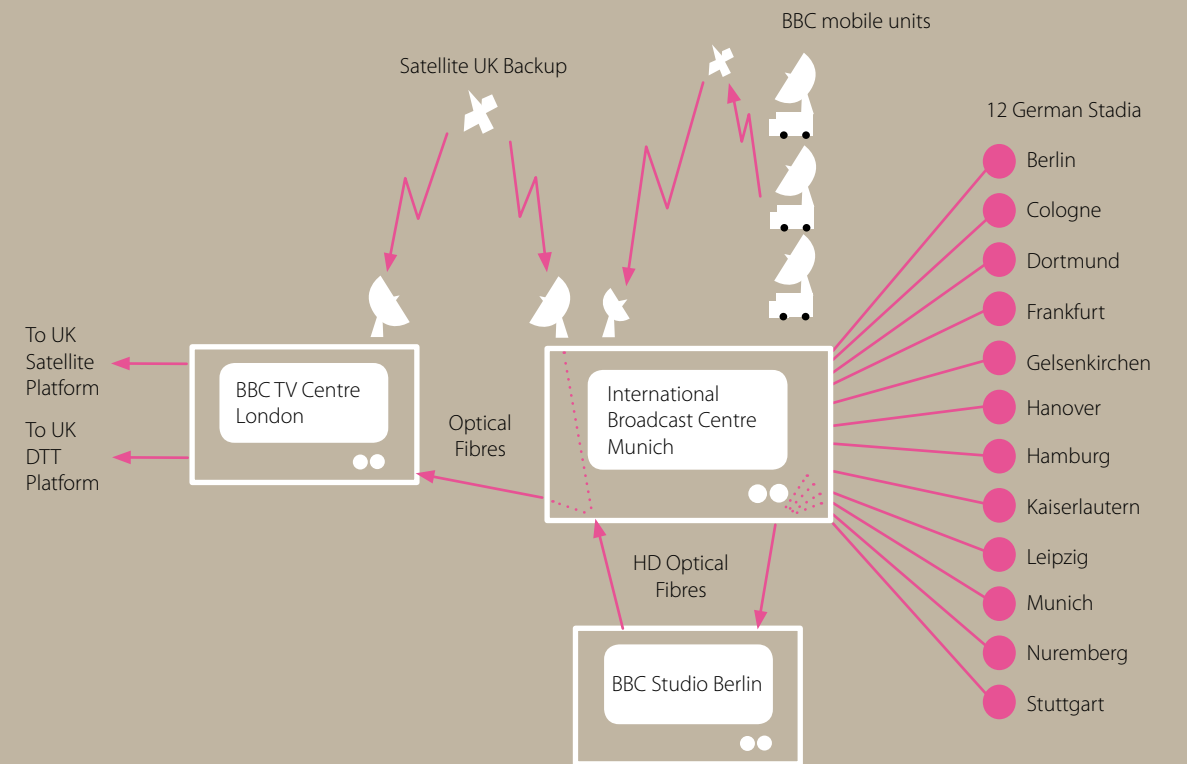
BBC mobile units

Satellite UK Backup

12 German Stadia

Berlin

Cologne

Dortmund

Frankfurt

Gelsenkirchen

Hanover

Hamburg

Kaiserlautern

Leipzig

Munich

Nuremberg

Stuttgart

To UK Satellite Platform

To UK DTT Platform

BBC TV Centre London

Optical Fibres

International Broadcast Centre Munich

HD Optical Fibres

BBC Studio Berlin